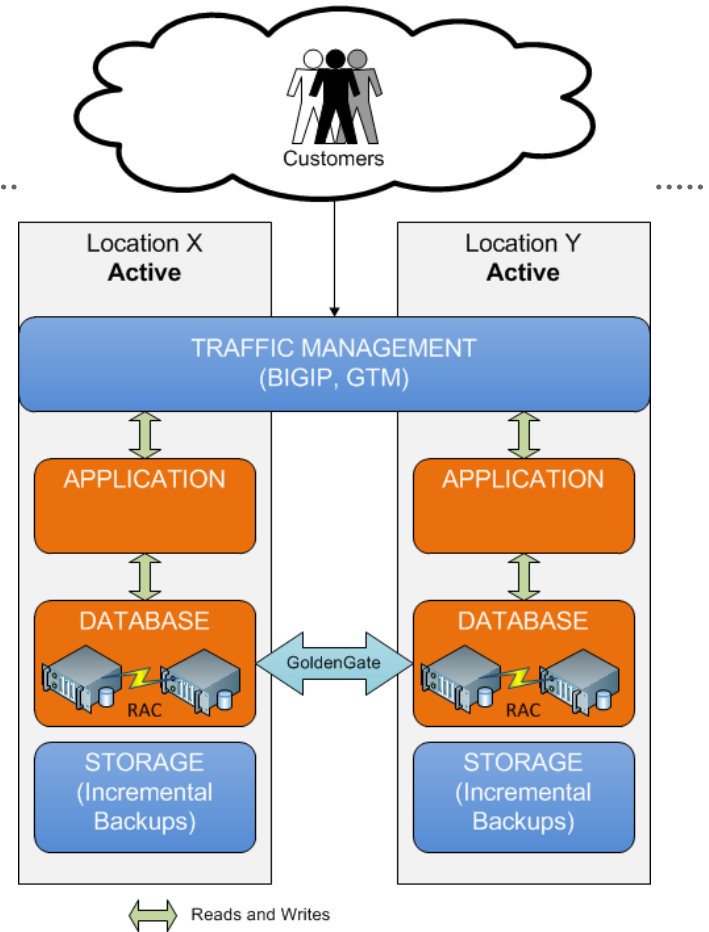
Customers

Location X
Active

Location Y
Active

TRAFFIC MANAGEMENT
(BIGIP, GTM)

APPLICATION

DATABASE

RAC

STORAGE
(Incremental Backups)

GoldenGate

APPLICATION

DATABASE

RAC

STORAGE
(Incremental Backups)

Reads and Writes